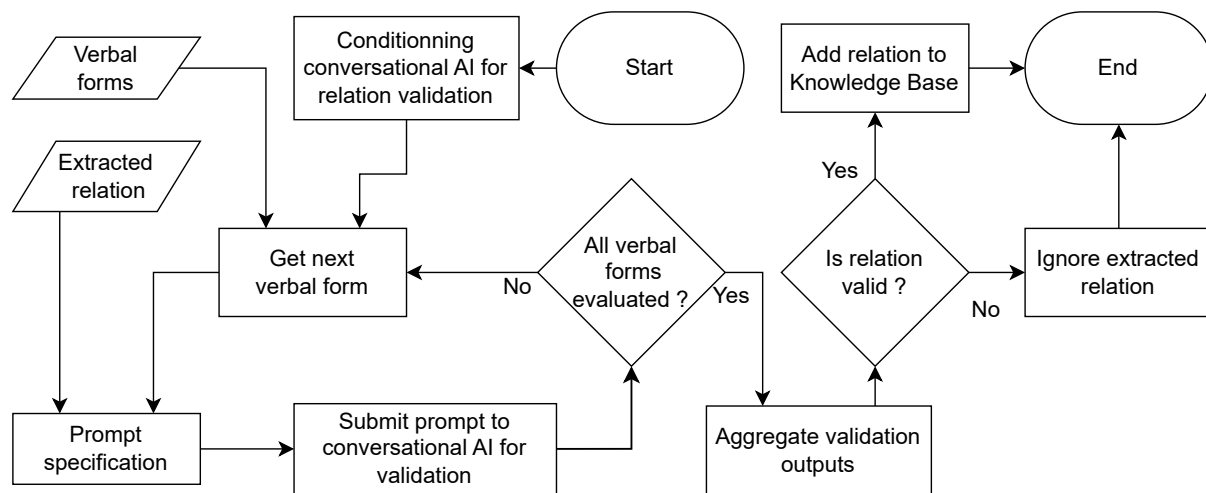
Verbal forms

Conditionning conversational AI for relation validation

Start

Add relation to Knowledge Base

End

Extracted relation

Yes

Get next verbal form

No

All verbal forms evaluated ?

Yes

Is relation valid ?

Ignore extracted relation

No

Prompt specification

Submit prompt to conversational AI for validation

Aggregate validation outputs